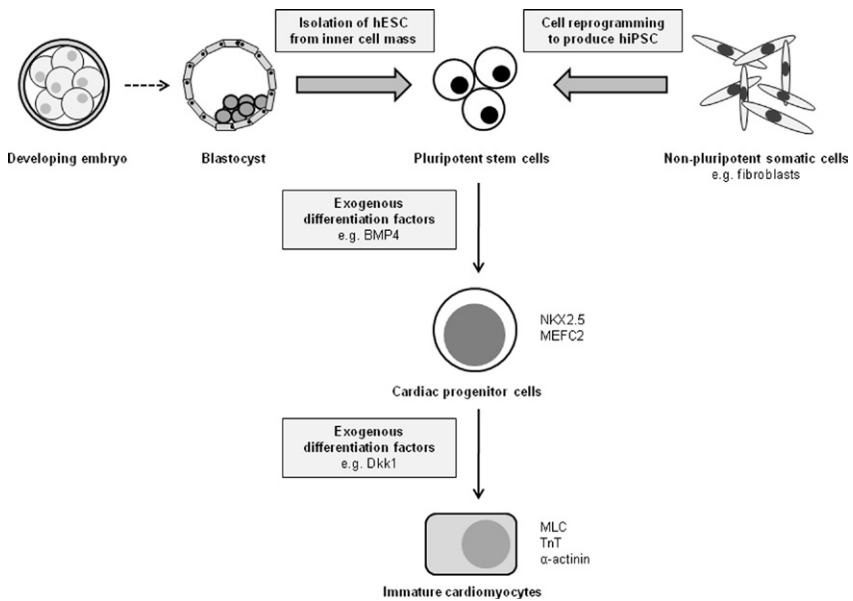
Isolation of hESC from inner cell mass

Cell reprogramming to produce hiPSC

Developing embryo

Blastocyst

Pluripotent stem cells

Non-pluripotent somatic cells
e.g. fibroblasts

Exogenous differentiation factors
e.g. BMP4

NKX2.5
MEFC2

Cardiac progenitor cells

Exogenous differentiation factors
e.g. Dkk1

MLC
TnT
α-actinin

Immature cardiomyocytes